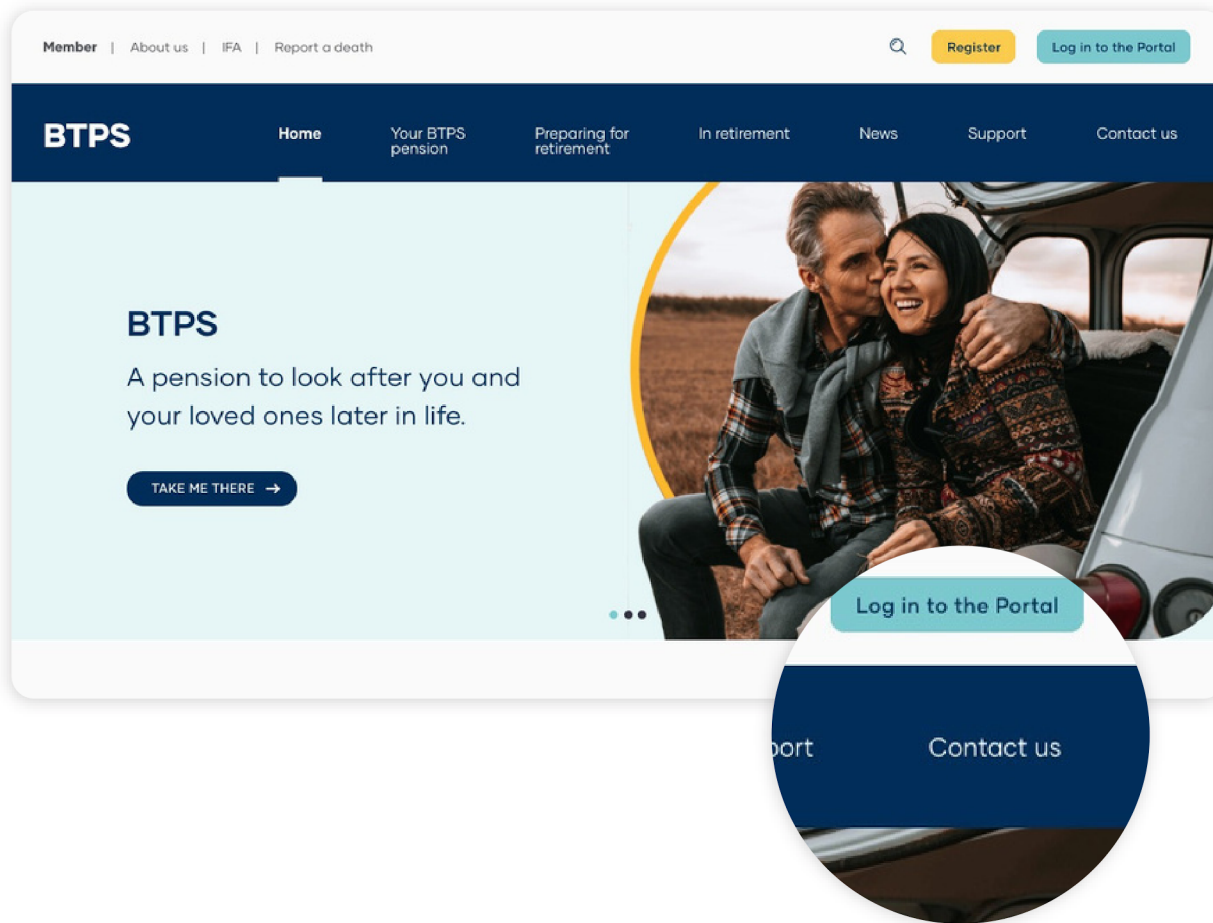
Member | About us | IFA | Report a death

Register

Log in to the Portal

BTPS

Home

Your BTPS pension

Preparing for retirement

In retirement

News

Support

Contact us

BTPS

A pension to look after you and your loved ones later in life.

TAKE ME THERE →

Log in to the Portal

port

Contact us